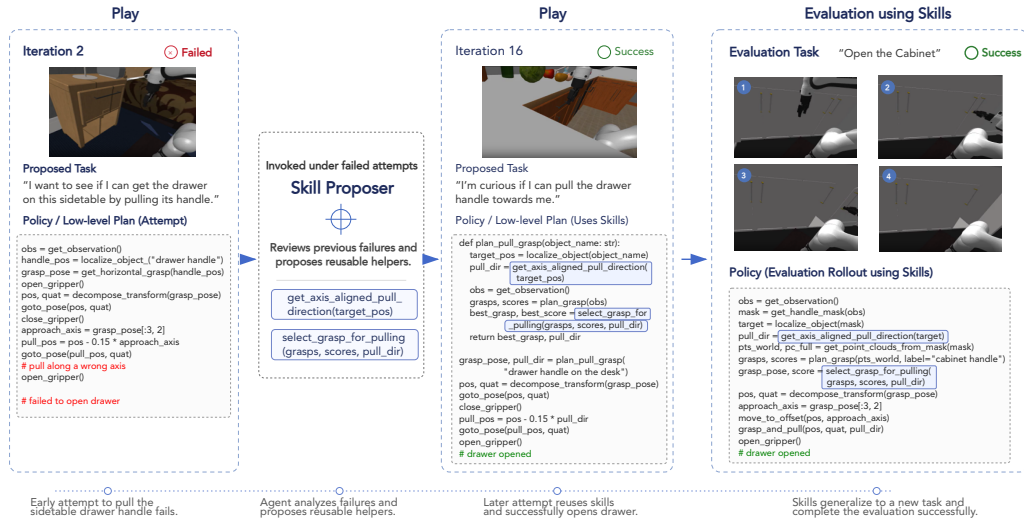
Play

Iteration 2
Failed

Proposed Task
"I want to see if I can get the drawer on this sidetable by pulling its handle."

Policy / Low-level Plan (Attempt)

obs = get_observation()
handle_pos = localize_object_("drawer handle")
grasp_pose = get_horizontal_grasp(handle_pos)
open_gripper()
pos, quat = decompose_transform(grasp_pose)
goto_pose(pos, quat)
close_gripper()
approach_axis = grasp_pose[:3, 2]
pull_pos = pos - 0.15 * approach_axis
goto_pose(pull_pos, quat)
# pull along a wrong axis
open_gripper()

# failed to open drawer

Invoked under failed attempts
Skill Proposer

Reviews previous failures and proposes reusable helpers.

get_axis_aligned_pull_direction(target_pos)

select_grasp_for_pulling(grasps, scores, pull_dir)

Play

Iteration 16
Success

Proposed Task
"I'm curious if I can pull the drawer handle towards me."

Policy / Low-level Plan (Uses Skills)

def plan_pull_grasp(object_name: str):
target_pos = localize_object(object_name)
pull_dir = get_axis_aligned_pull_direction(target_pos)
obs = get_observation()
grasps, scores = plan_grasp(obs)
best_grasp, best_score = select_grasp_for_pulling(grasps, scores, pull_dir)
return best_grasp, pull_dir

grasp_pose, pull_dir = plan_pull_grasp(
"drawer handle on the desk")
pos, quat = decompose_transform(grasp_pose)
goto_pose(pos, quat)
close_gripper()
pull_pos = pos - 0.15 * pull_dir
goto_pose(pull_pos, quat)
open_gripper()
# drawer opened

Evaluation using Skills

Evaluation Task "Open the Cabinet" Success

1 2 3 4

Policy (Evaluation Rollout using Skills)

obs = get_observation()
mask = get_handle_mask(obs)
target = localize_object(mask)
pull_dir = get_axis_aligned_pull_direction(target)
pts_world, pc_full = get_point_clouds_from_mask(mask)
grasps, scores = plan_grasp(pts_world, label="cabinet handle")
grasp_pose, score = select_grasp_for_pulling(grasps, scores, pull_dir)
pos, quat = decompose_transform(grasp_pose)
approach_axis = grasp_pose[:3, 2]
move_to_offset(pos, approach_axis)
grasp_and_pull(pos, quat, pull_dir)
open_gripper()
# drawer opened

Early attempt to pull the sidetable drawer handle fails.

Agent analyzes failures and proposes reusable helpers.

Later attempt reuses skills and successfully opens drawer.

Skills generalize to a new task and complete the evaluation successfully.